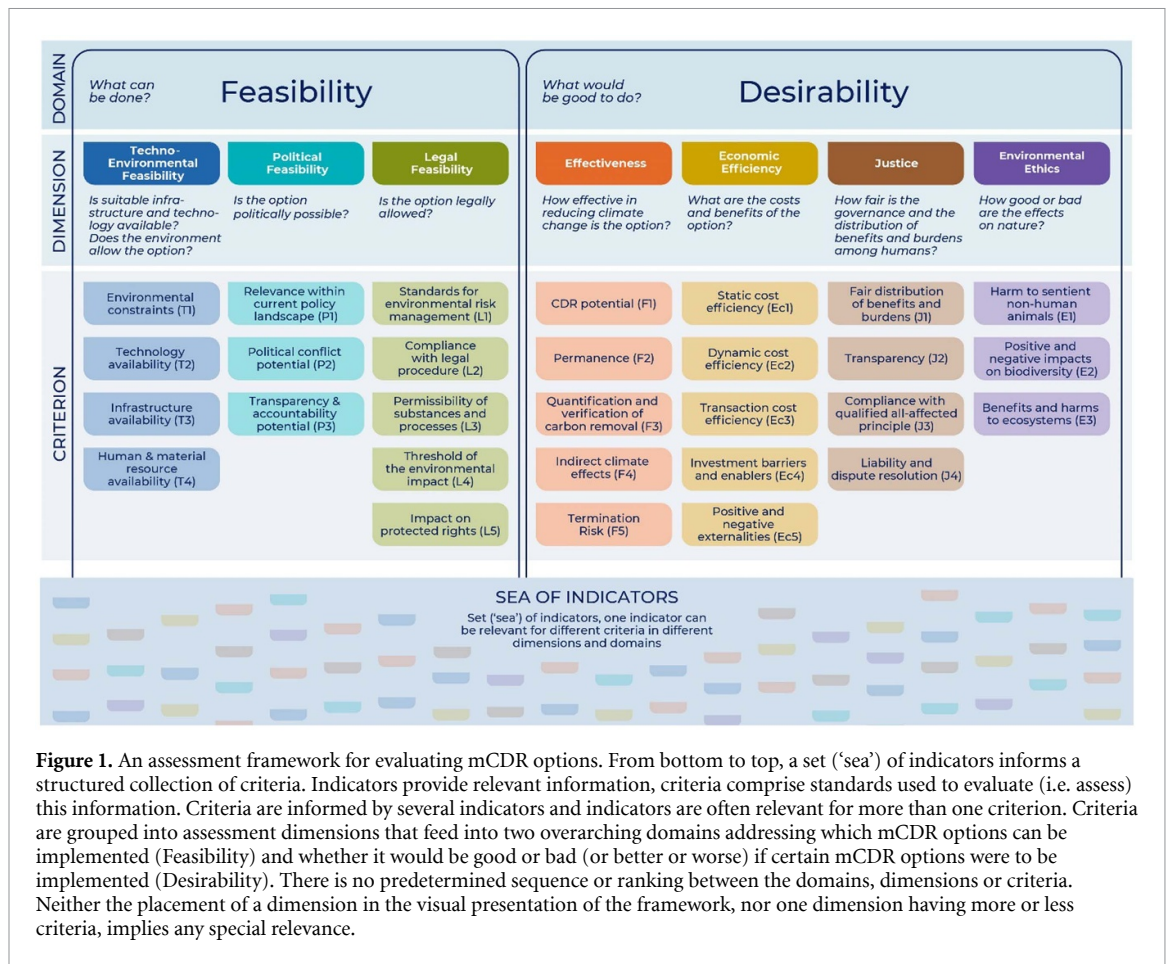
DOMAIN

What can be done?

Feasibility

What would be good to do?

Desirability

DIMENSION

Techno-Environmental Feasibility

Is suitable infrastructure and technology available? Does the environment allow the option?

Political Feasibility

Is the option politically possible?

Legal Feasibility

Is the option legally allowed?

Effectiveness

How effective in reducing climate change is the option?

Economic Efficiency

What are the costs and benefits of the option?

Justice

How fair is the governance and the distribution of benefits and burdens among humans?

Environmental Ethics

How good or bad are the effects on nature?

CRITERION

Environmental constraints (T1)

Technology availability (T2)

Infrastructure availability (T3)

Human & material resource availability (T4)

Relevance within current policy landscape (P1)

Political conflict potential (P2)

Transparency & accountability potential (P3)

Standards for environmental risk management (L1)

Compliance with legal procedure (L2)

Permissibility of substances and processes (L3)

Threshold of the environmental impact (L4)

Impact on protected rights (L5)

CDR potential (F1)

Permanence (F2)

Quantification and verification of carbon removal (F3)

Indirect climate effects (F4)

Termination Risk (F5)

Static cost efficiency (Ec1)

Dynamic cost efficiency (Ec2)

Transaction cost efficiency (Ec3)

Investment barriers and enablers (Ec4)

Positive and negative externalities (Ec5)

Fair distribution of benefits and burdens (J1)

Transparency (J2)

Compliance with qualified all-affected principle (J3)

Liability and dispute resolution (J4)

Harm to sentient non-human animals (E1)

Positive and negative impacts on biodiversity (E2)

Benefits and harms to ecosystems (E3)

SEA OF INDICATORS

Set ('sea') of indicators, one indicator can be relevant for different criteria in different dimensions and domains

**Figure 1.** An assessment framework for evaluating mCDR options. From bottom to top, a set ('sea') of indicators informs a structured collection of criteria. Indicators provide relevant information, criteria comprise standards used to evaluate (i.e. assess) this information. Criteria are informed by several indicators and indicators are often relevant for more than one criterion. Criteria are grouped into assessment dimensions that feed into two overarching domains addressing which mCDR options can be implemented (Feasibility) and whether it would be good or bad (or better or worse) if certain mCDR options were to be implemented (Desirability). There is no predetermined sequence or ranking between the domains, dimensions or criteria. Neither the placement of a dimension in the visual presentation of the framework, nor one dimension having more or less criteria, implies any special relevance.